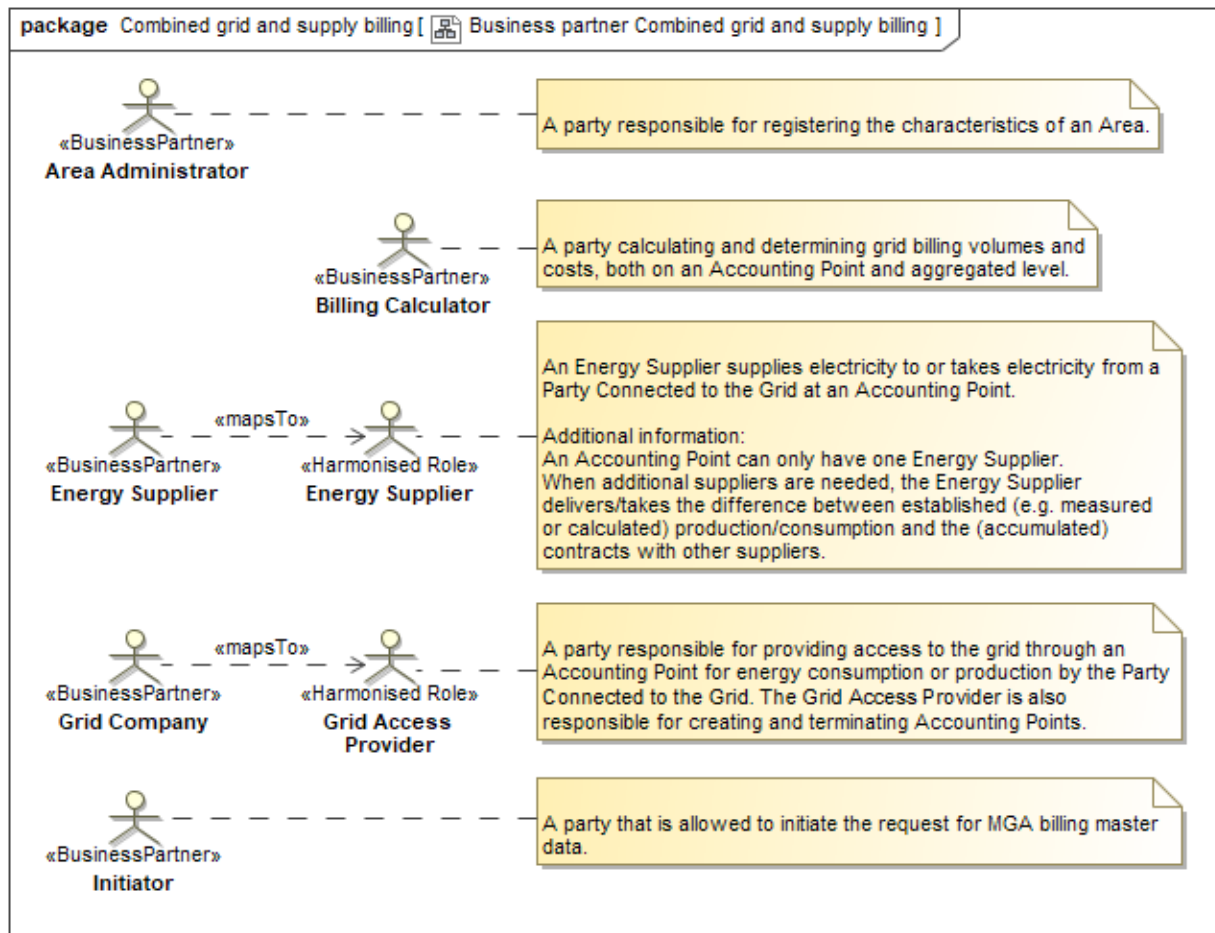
package Combined grid and supply billing [ Business partner Combined grid and supply billing ]

«BusinessPartner»
Area Administrator

A party responsible for registering the characteristics of an Area.

«BusinessPartner»
Billing Calculator

A party calculating and determining grid billing volumes and costs, both on an Accounting Point and aggregated level.

«BusinessPartner»
Energy Supplier

«mapsTo»

«Harmonised Role»
Energy Supplier

An Energy Supplier supplies electricity to or takes electricity from a Party Connected to the Grid at an Accounting Point.

Additional information:
An Accounting Point can only have one Energy Supplier.
When additional suppliers are needed, the Energy Supplier delivers/takes the difference between established (e.g. measured or calculated) production/consumption and the (accumulated) contracts with other suppliers.

«BusinessPartner»
Grid Company

«mapsTo»

«Harmonised Role»
Grid Access Provider

A party responsible for providing access to the grid through an Accounting Point for energy consumption or production by the Party Connected to the Grid. The Grid Access Provider is also responsible for creating and terminating Accounting Points.

«BusinessPartner»
Initiator

A party that is allowed to initiate the request for MGA billing master data.